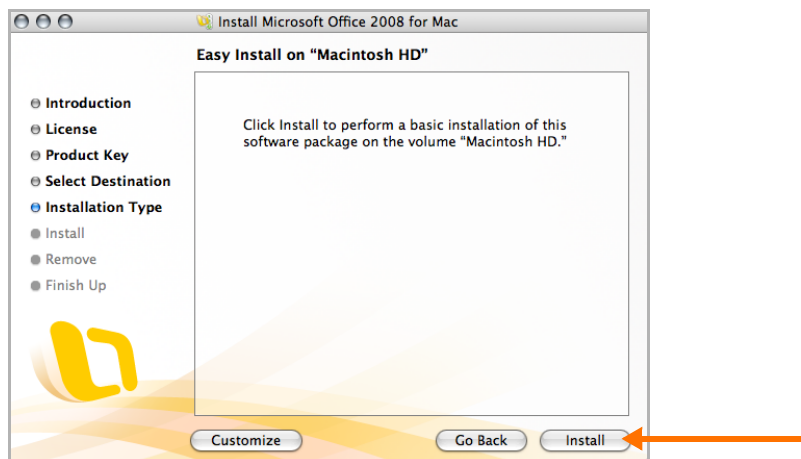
Install Microsoft Office 2008 for Mac

Easy Install on "Macintosh HD"

Introduction
License
Product Key
Select Destination
Installation Type
Install
Remove
Finish Up

Click Install to perform a basic installation of this software package on the volume "Macintosh HD."

Customize

Go Back

Install